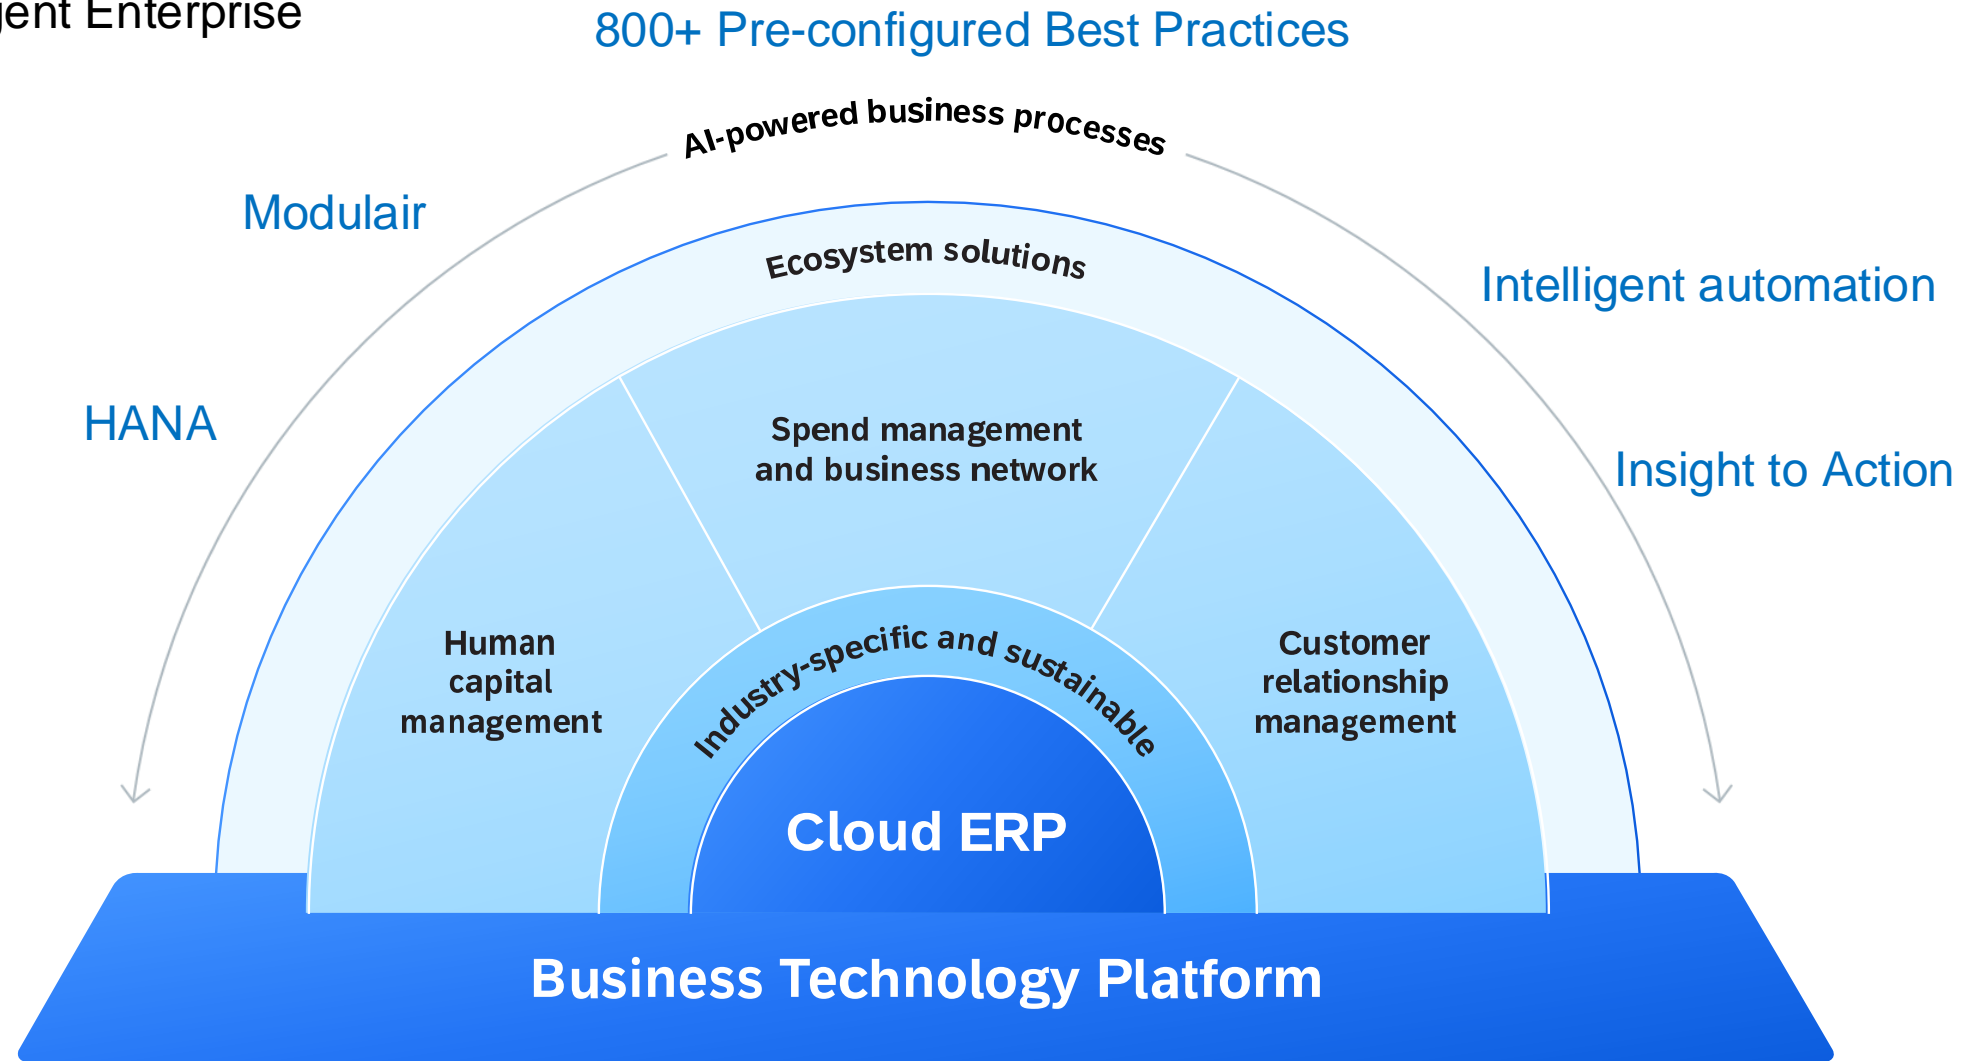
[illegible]ent Enterprise

800+ Pre-configured Best Practices

AI-powered business processes

Modulair

Intelligent automation

HANA

Insight to Action

Ecosystem solutions

Spend management and business network

Human capital management

Customer relationship management

Industry-specific and sustainable

Cloud ERP

Business Technology Platform